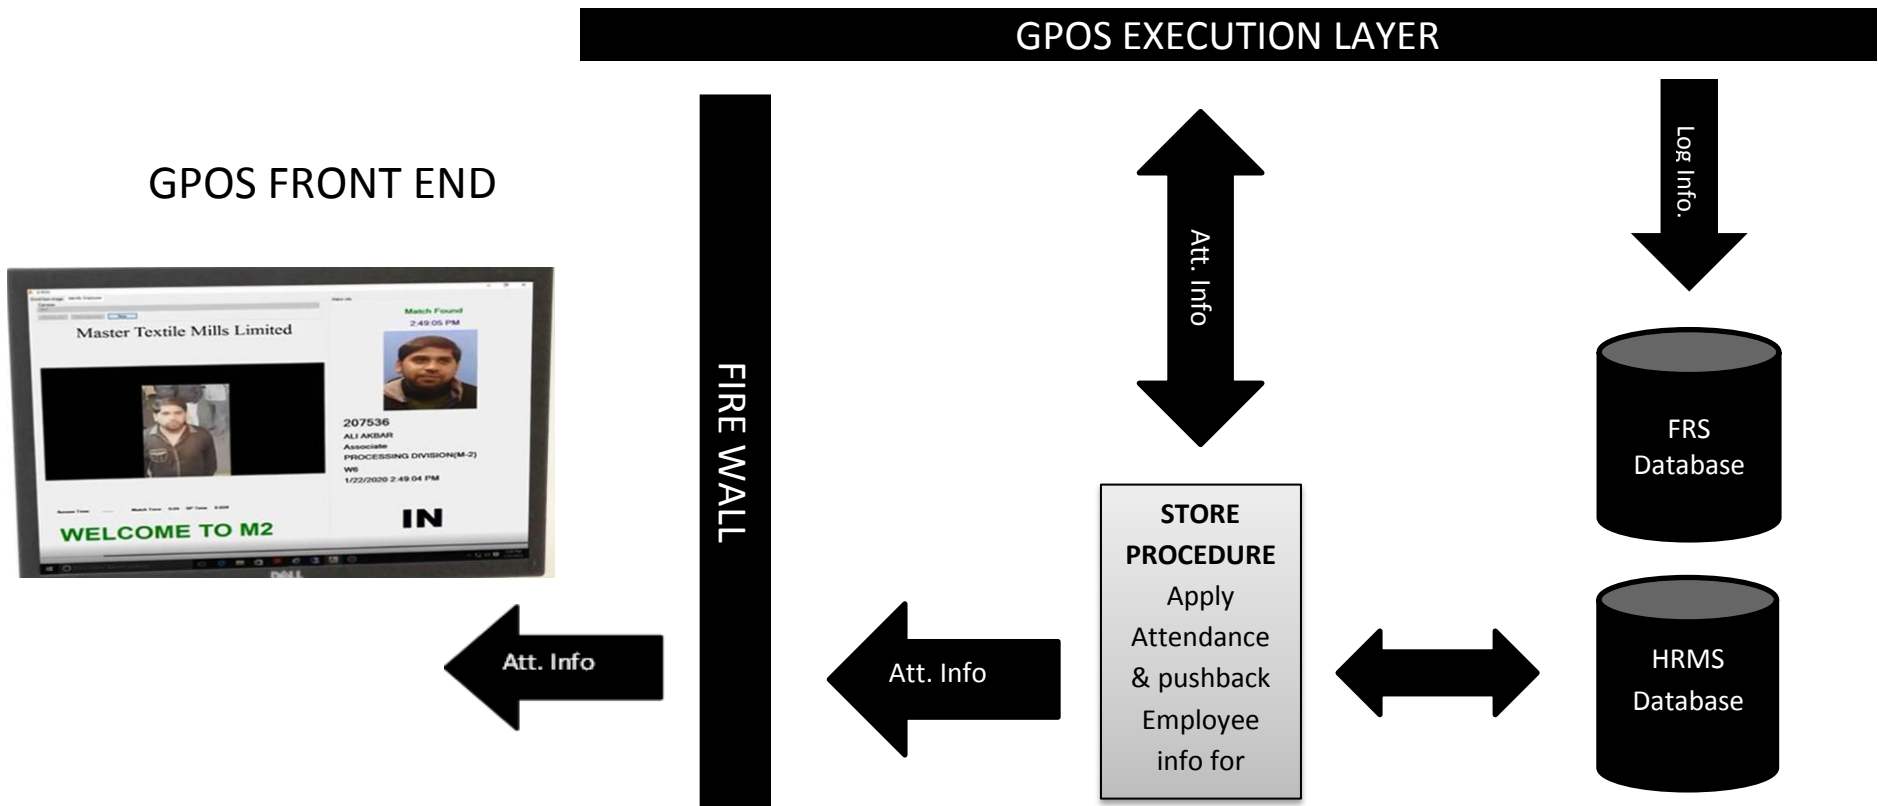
GPOS EXECUTION LAYER

GPOS FRONT END

Master Textile Mills Limited

Match Found
2:49:05 PM

207536
ALI AKBAR
Associate
PROCESSING DIVISION(M-2)
W6
1/22/2020 2:49:04 PM

WELCOME TO M2

IN

DELL

FIRE WALL

Att. Info

Log Info.

FRS Database

STORE PROCEDURE
Apply Attendance & pushback Employee info for

HRMS Database

Att. Info

Att. Info